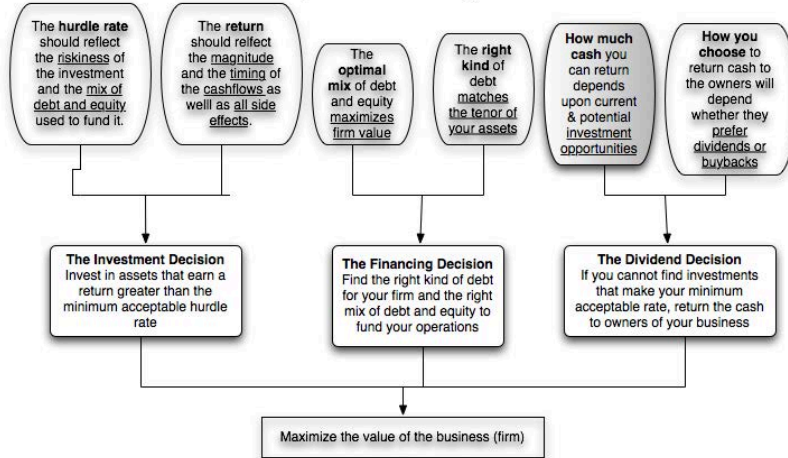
The hurdle rate should reflect the riskiness of the investment and the mix of debt and equity used to fund it.

The return should relfect the magnitude and the timing of the cashflows as welll as all side effects.

The optimal mix of debt and equity maximizes firm value

The right kind of debt matches the tenor of your assets

How much cash you can return depends upon current & potential investment opportunities

How you choose to return cash to the owners will depend whether they prefer dividends or buybacks

The Investment Decision
Invest in assets that earn a return greater than the minimum acceptable hurdle rate

The Financing Decision
Find the right kind of debt for your firm and the right mix of debt and equity to fund your operations

The Dividend Decision
If you cannot find investments that make your minimum acceptable rate, return the cash to owners of your business

Maximize the value of the business (firm)